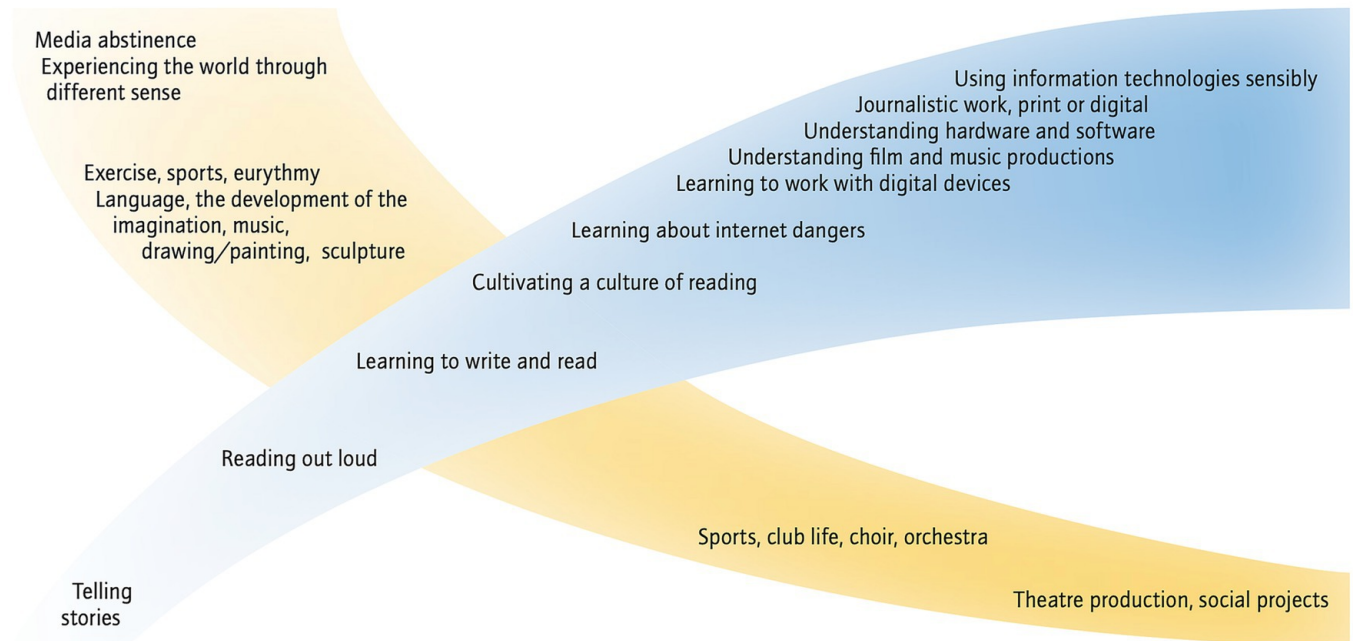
Media abstinence
Experiencing the world through different sense

Exercise, sports, eurythmy
Language, the development of the imagination, music, drawing/painting, sculpture

Using information technologies sensibly
Journalistic work, print or digital
Understanding hardware and software
Understanding film and music productions
Learning to work with digital devices

Learning about internet dangers

Cultivating a culture of reading

Learning to write and read

Reading out loud

Sports, club life, choir, orchestra

Telling stories

Theatre production, social projects